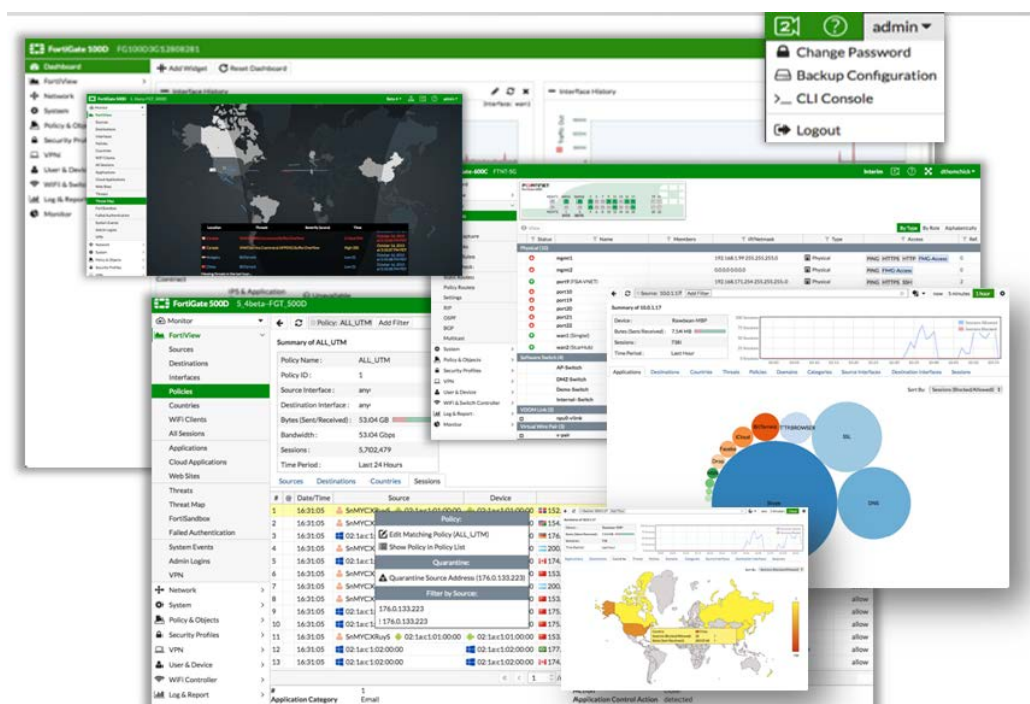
admin
Change Password
Backup Configuration
CLI Console
Logout

FortiGate 500D FG500D3G12808281
Dashboard
FortiView
Network
System
Policy & Objects
Security Profiles
VPN
User & Device
WiFi & Switch
Log & Report
Monitor
Add Widget
Reset Dashboard
Interface History
Interface: wan1

FortiGate 500D 5_4beta-FGT_500D
Monitor
FortiView
Sources
Destinations
Interfaces
Policies
Countries
WiFi Clients
All Sessions
Applications
Cloud Applications
Web Sites
Threats
Threat Map
FortiSandbox
Failed Authentication
System Events
Admin Logins
VPN
Network
System
Policy & Objects
Security Profiles
VPN
User & Device
WiFi Controller
Log & Report

Policy: ALL_UTM
Add Filter
Summary of ALL_UTM

| | |
|---|---|
| Policy Name: | ALL_UTM |
| Policy ID: | 1 |
| Source Interface: | any |
| Destination Interface: | any |
| Bytes (Sent/Received): | 53.04 GB |
| Bandwidth: | 53.04 Gbps |
| Sessions: | 5,702,479 |
| Time Period: | Last 24 Hours |

Sources Destinations Countries Sessions

| # | Date/Time | Source | Device |
|---|---|---|---|
| 1 | 16:31:05 | SnMYCX | |
| 2 | 16:31:05 | SnMYCX | |
| 3 | 16:31:05 | 02:1ac | |
| 4 | 16:31:05 | 02:1ac | |
| 5 | 16:31:05 | SnMYCX | |
| 6 | 16:31:05 | SnMYCX | |
| 7 | 16:31:05 | SnMYCX | |
| 8 | 16:31:05 | 02:1ac | |
| 9 | 16:31:05 | 02:1ac | |
| 10 | 16:31:05 | 02:1ac | |
| 11 | 16:31:05 | SnMYCXRuy5 | 02:1ac1:01:00:00 |
| 12 | 16:31:05 | 02:1ac1:02:00:00 | 02:1ac1:01:00:00 |
| 13 | 16:31:05 | 02:1ac1:02:00:00 | 02:1ac1:02:00:00 |

Policy:
Edit Matching Policy (ALL_UTM)
Show Policy in Policy List
Quarantine:
Quarantine Source Address (176.0.133.223)
Filter by Source:
176.0.133.223
!176.0.133.223

allow
allow
allow
allow
allow

Application Category
Email
Application Control Action
detected

FortiGate 600C FTNT-5G
Interim
dthunchick
By Type By Role Alphabetically
Status Name Members IP/Netmask Type Access Ref
Physical
mgmt1 192.168.1.99 255.255.255.0 Physical PING HTTPS HTTP FMG-Access
mgmt2 0.0.0.0 0.0.0.0 Physical PING FMG-Access
port9 (FSA-VNET) 192.168.171.254 255.255.255.0 Physical PING HTTPS SSH
port10
port19
port20
port21
port22
wan1 (Single)
wan2 (StarHub)
Software Switch
AP Switch
DMZ Switch
Demo Switch
Internal-Switch
VDOM Link
npu0-vlink
Virtual Wire Pair
v-pair
Static Routes
Policy Routes
Settings
RIP
OSPF
BGP
Multicast
System
Policy & Objects
Security Profiles
VPN
User & Device
WiFi & Switch Controller
Log & Report
Monitor

Source: 10.0.1.17
Add Filter
now 5 minutes 1 hour
Summary of 10.0.1.17
Device: Rawdeon-MBP
Bytes (Sent/Received): 7.54 MB
Sessions: 780
Time Period: Last Hour
Applications Destinations Countries Threats Policies Domains Categories Source Interfaces Destination Interfaces Sessions
Sort By: Sessions (Blocked/Allowed)
SSL
DNS
iCloud
Skype